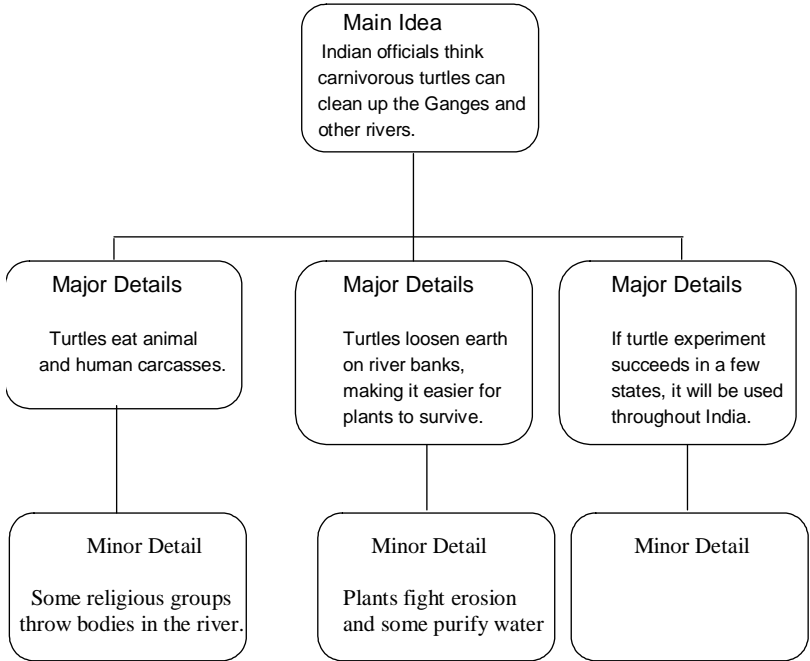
Main Idea
Indian officials think carnivorous turtles can clean up the Ganges and other rivers.

Major Details
Turtles eat animal and human carcasses.

Major Details
Turtles loosen earth on river banks, making it easier for plants to survive.

Major Details
If turtle experiment succeeds in a few states, it will be used throughout India.

Minor Detail
Some religious groups throw bodies in the river.

Minor Detail
Plants fight erosion and some purify water

Minor Detail